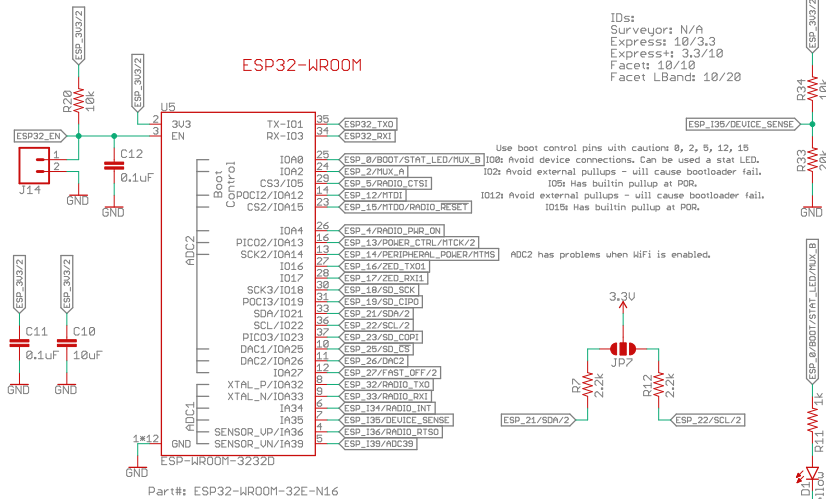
ESP_3V3/2
R20 10k
ESP32_EN
J14
1
2
GND
C12
0.1uF
GND
ESP_3V3/2
U5
2 3V3
3 EN
ESP32-WROOM
TX-IO1 35
RX-IO3 34
IOA0 25
IOA2 24
CS3/IO5 29
POCI2/IOA12 14
CS2/IOA15 23
Boot Control
IOA4 26
PICO2/IOA13 16
SCK2/IOA14 13
IO16 27
IO17 28
SCK3/IO18 30
POCI3/IO19 31
SDA/IO21 33
SCL/IO22 36
PICO3/IO23 37
DAC1/IOA25 10
DAC2/IOA26 11
IOA27 12
ADC2
XTAL_P/IOA32 8
XTAL_N/IOA33 9
IA34 6
IA35 7
SENSOR_VP/IA36 4
SENSOR_VN/IA39 5
ADC1
GND
1*12
ESP-WROOM-3232D
GND
Part#: ESP32-WROOM-32E-N16
ESP32_TXO
ESP32_RXI
ESP_0/BOOT/STAT_LED/MUX_B
ESP_2/MUX_A
ESP_5/RADIO_CTSI
ESP_12/MTDI
ESP_15/MTDO/RADIO_RESET
ESP_4/RADIO_PWR_ON
ESP_13/POWER_CTRL/MTCK/2
ESP_14/PERIPHERAL_POWER/MTMS
ESP_16/ZED_TXO1
ESP_17/ZED_RXI1
ESP_18/SD_SCK
ESP_19/SD_CIPO
ESP_21/SDA/2
ESP_22/SCL/2
ESP_23/SD_COPI
ESP_25/SD_CS
ESP_26/DAC2
ESP_27/FAST_OFF/2
ESP_32/RADIO_TXO
ESP_33/RADIO_RXI
ESP_I34/RADIO_INT
ESP_I35/DEVICE_SENSE
ESP_I36/RADIO_RTSO
ESP_I39/ADC39
Use boot control pins with caution: 0, 2, 5, 12, 15
IO0: Avoid device connections. Can be used a stat LED.
IO2: Avoid external pullups - will cause bootloader fail.
IO5: Has builtin pullup at POR.
IO12: Avoid external pullups - will cause bootloader fail.
IO15: Has builtin pullup at POR.
ADC2 has problems when WiFi is enabled.
IDs:
Surveyor: N/A
Express: 10/3.3
Express+: 3.3/10
Facet: 10/10
Facet LBand: 10/20
ESP_3V3/2
ESP_3V3/2
C11
0.1uF
C10
10uF
GND
GND
3.3V
JP7
R7 2.2k
R12 2.2k
ESP_21/SDA/2
ESP_22/SCL/2
ESP_3V3/2
R34 10k
ESP_I35/DEVICE_SENSE
R33 20k
ESP_0/BOOT/STAT_LED/MUX_B
R11 1k
D1